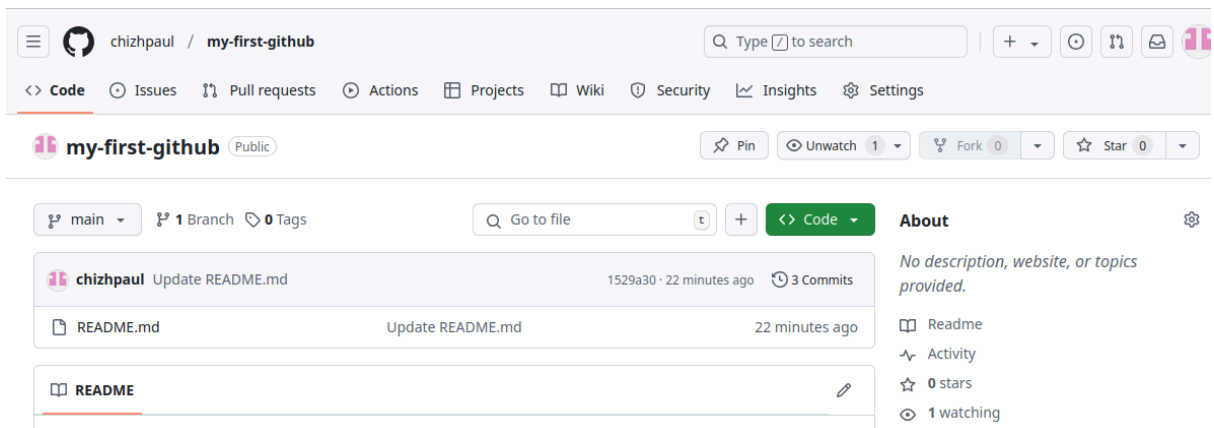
chizhpaul / my-first-github

Type / to search

Code Issues Pull requests Actions Projects Wiki Security Insights Settings

my-first-github Public

Pin Unwatch 1 Fork 0 Star 0

main 1 Branch 0 Tags Go to file t + Code

About

No description, website, or topics provided.

chizhpaul Update README.md 1529a30 · 22 minutes ago 3 Commits

README.md Update README.md 22 minutes ago

README

Readme

Activity

0 stars

1 watching